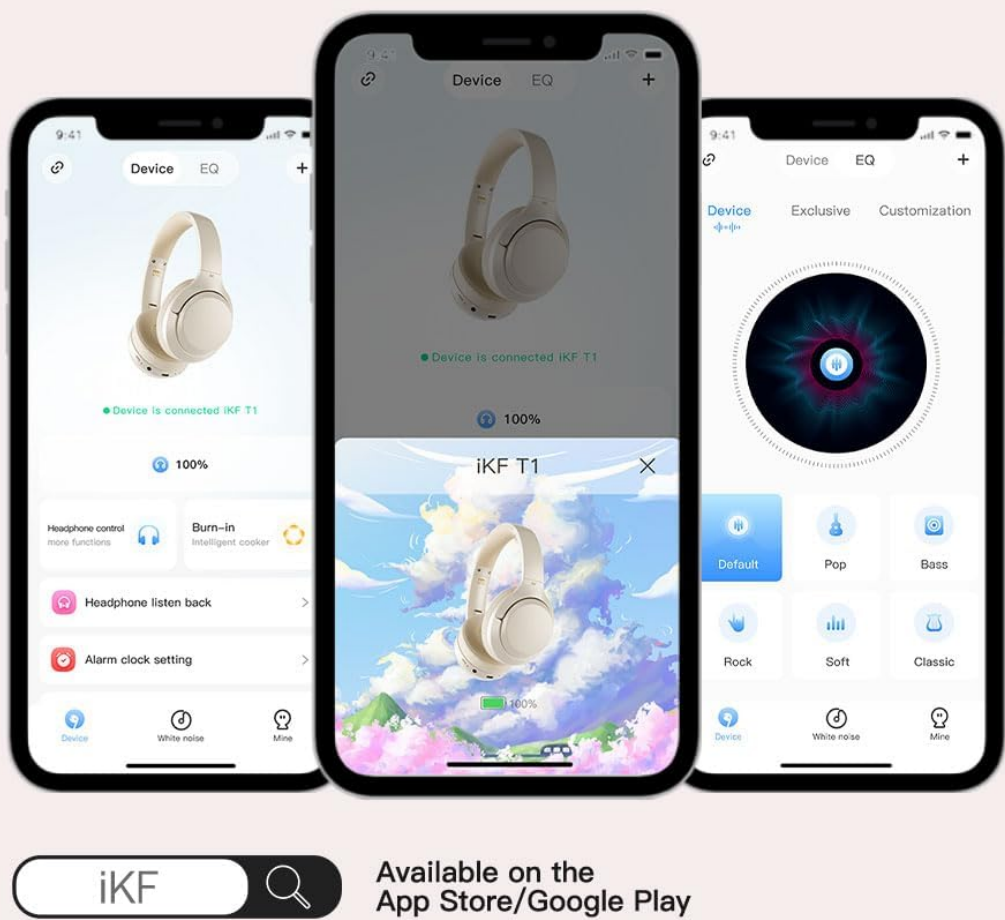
9:41

Device EQ

+

Device is connected iKF T1

100%

Headphone control
more functions

Burn-in
Intelligent cooker

Headphone listen back

Alarm clock setting

Device

White noise

Mine

9:41

Device EQ

+

Device is connected iKF T1

100%

iKF T1

100%

9:41

Device EQ

+

Device

Exclusive

Customization

Default

Pop

Bass

Rock

Soft

Classic

Device

White noise

Mine

iKF

Available on the App Store/Google Play